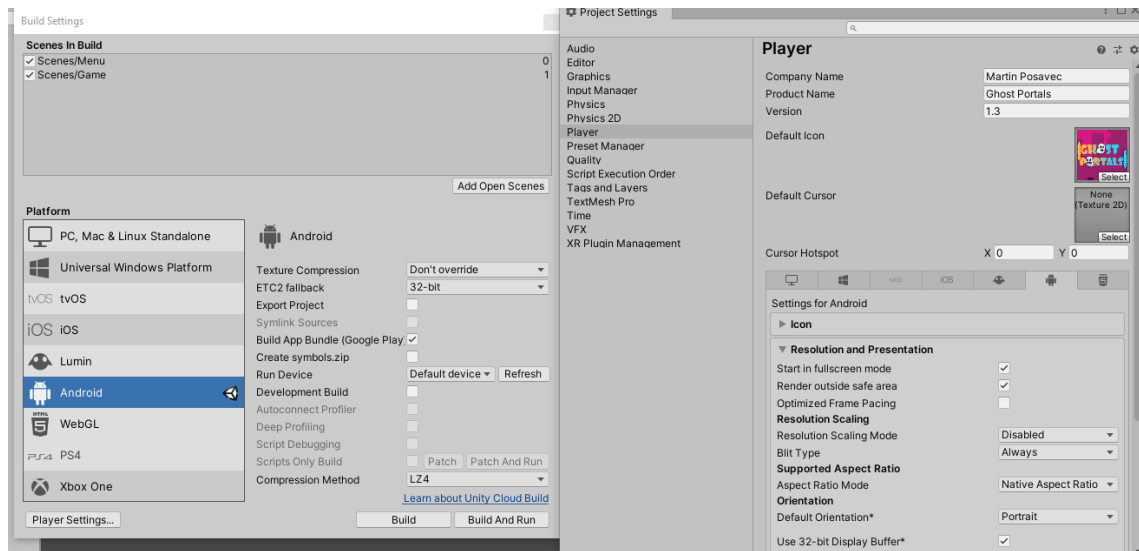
Build Settings

Scenes In Build
✓ Scenes/Menu 0
✓ Scenes/Game 1

Add Open Scenes

Platform
PC, Mac & Linux Standalone
Universal Windows Platform
tvOS tvOS
iOS iOS
Lumin
Android
HTML 5 WebGL
PS4 PS4
Xbox One

Android

Texture Compression | Don't override
ETC2 fallback | 32-bit
Export Project
Symlink Sources
Build App Bundle (Google Play ✓
Create symbols.zip
Run Device | Default device | Refresh
Development Build
Autoconnect Profiler
Deep Profiling
Script Debugging
Scripts Only Build | Patch | Patch And Run
Compression Method | LZ4

Learn about Unity Cloud Build

Player Settings...
Build
Build And Run

Project Settings

Audio
Editor
Graphics
Input Manager
Physics
Physics 2D
Player
Preset Manager
Quality
Script Execution Order
Tags and Layers
TextMesh Pro
Time
VFX
XR Plugin Management

Player

Company Name | Martin Posavec
Product Name | Ghost Portals
Version | 1.3
Default Icon
GHOST PORTALS
Select
Default Cursor
None (Texture 2D)
Select
Cursor Hotspot X 0 Y 0

iOS

Settings for Android
Icon
Resolution and Presentation
Start in fullscreen mode ✓
Render outside safe area ✓
Optimized Frame Pacing
Resolution Scaling
Resolution Scaling Mode | Disabled
Blit Type | Always
Supported Aspect Ratio
Aspect Ratio Mode | Native Aspect Ratio
Orientation
Default Orientation* | Portrait
Use 32-bit Display Buffer* ✓